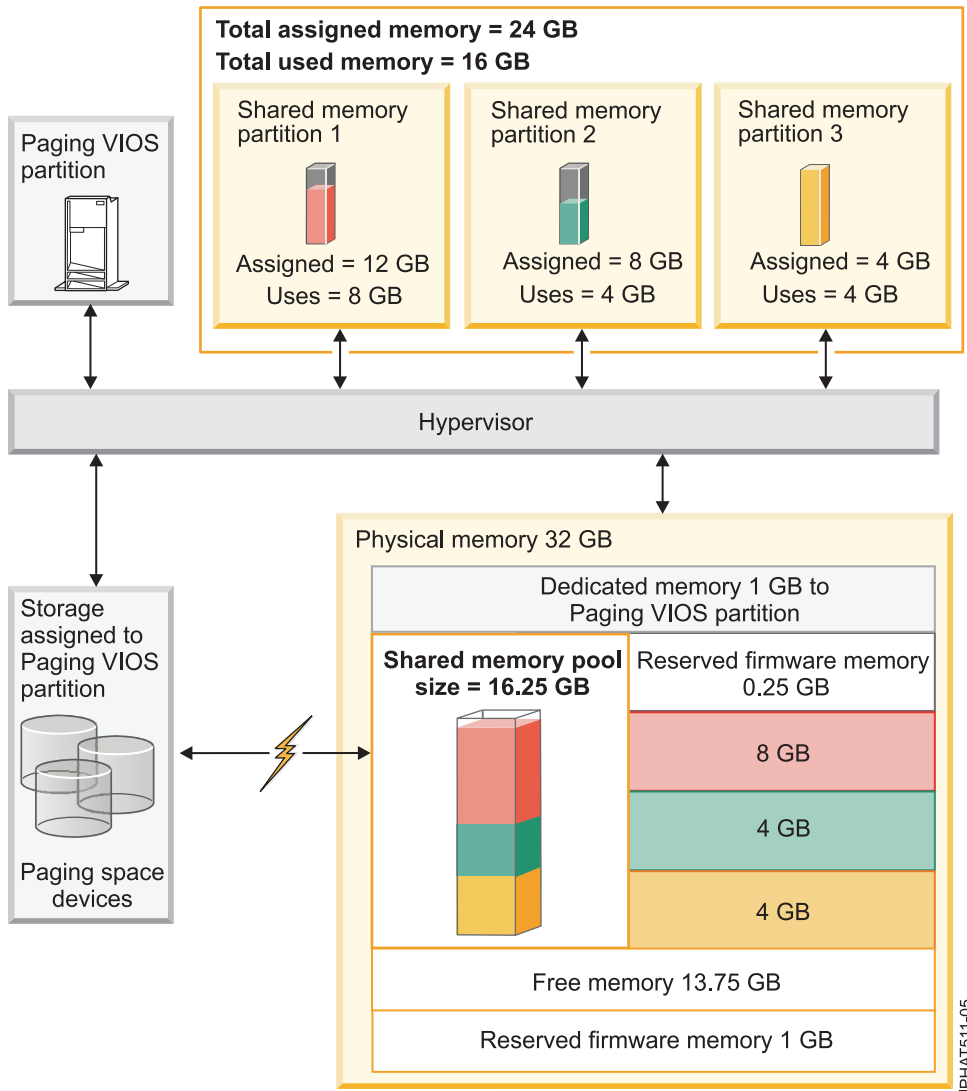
Total assigned memory = 24 GB
Total used memory = 16 GB

Paging VIOS partition

Shared memory partition 1
Assigned = 12 GB
Uses = 8 GB

Shared memory partition 2
Assigned = 8 GB
Uses = 4 GB

Shared memory partition 3
Assigned = 4 GB
Uses = 4 GB

Hypervisor

Storage assigned to Paging VIOS partition

Paging space devices

Physical memory 32 GB

Dedicated memory 1 GB to Paging VIOS partition

Shared memory pool size = 16.25 GB

Reserved firmware memory 0.25 GB

8 GB

4 GB

4 GB

Free memory 13.75 GB

Reserved firmware memory 1 GB

IPHAT511-05